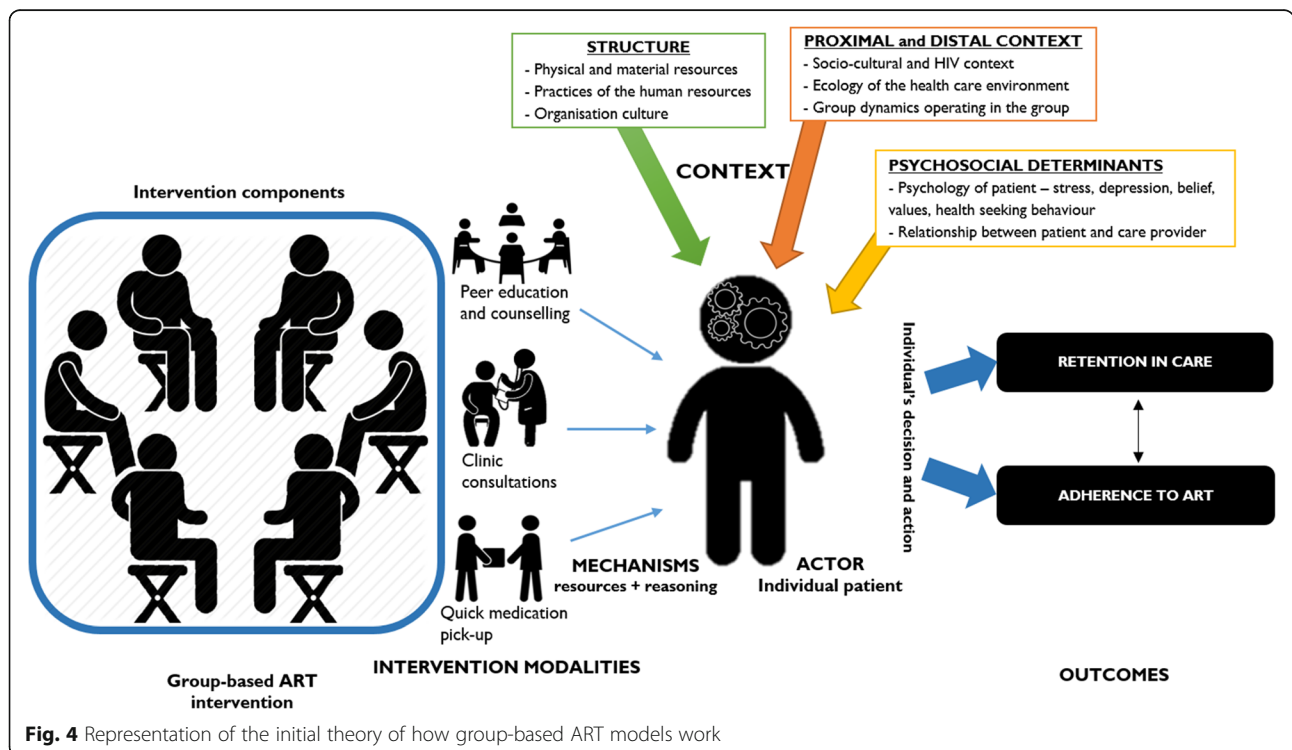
STRUCTURE
- Physical and material resources
- Practices of the human resources
- Organisation culture

PROXIMAL and DISTAL CONTEXT
- Socio-cultural and HIV context
- Ecology of the health care environment
- Group dynamics operating in the group

CONTEXT

PSYCHOSOCIAL DETERMINANTS
- Psychology of patient – stress, depression, belief, values, health seeking behaviour
- Relationship between patient and care provider

Intervention components

Peer education and counselling

Clinic consultations

Quick medication pick-up

MECHANISMS
resources + reasoning

ACTOR
Individual patient

Individual's decision and action

RETENTION IN CARE

ADHERENCE TO ART

Group-based ART intervention

INTERVENTION MODALITIES

OUTCOMES

Fig. 4 Representation of the initial theory of how group-based ART models work